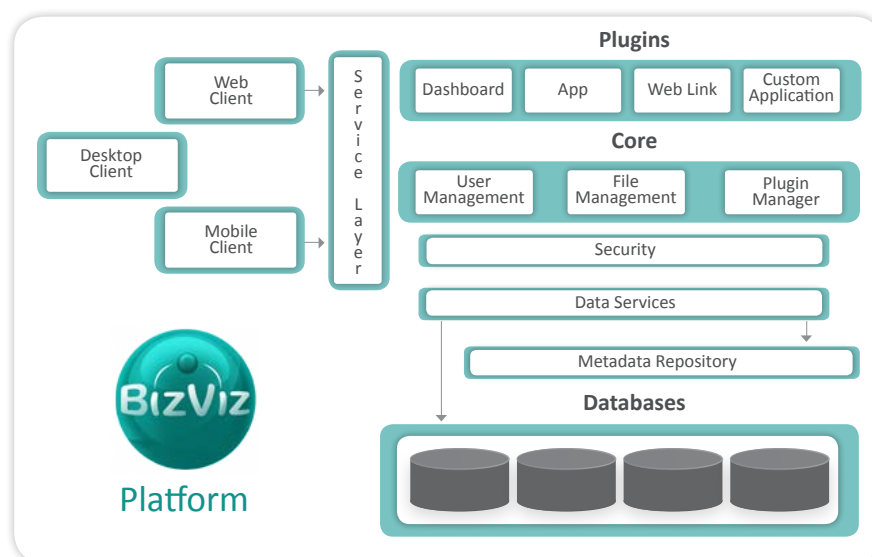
Web Client

Desktop Client

Mobile Client

Service Layer

Plugins

Dashboard

App

Web Link

Custom Application

Core

User Management

File Management

Plugin Manager

Security

Data Services

Metadata Repository

Databases

BizViz

Platform